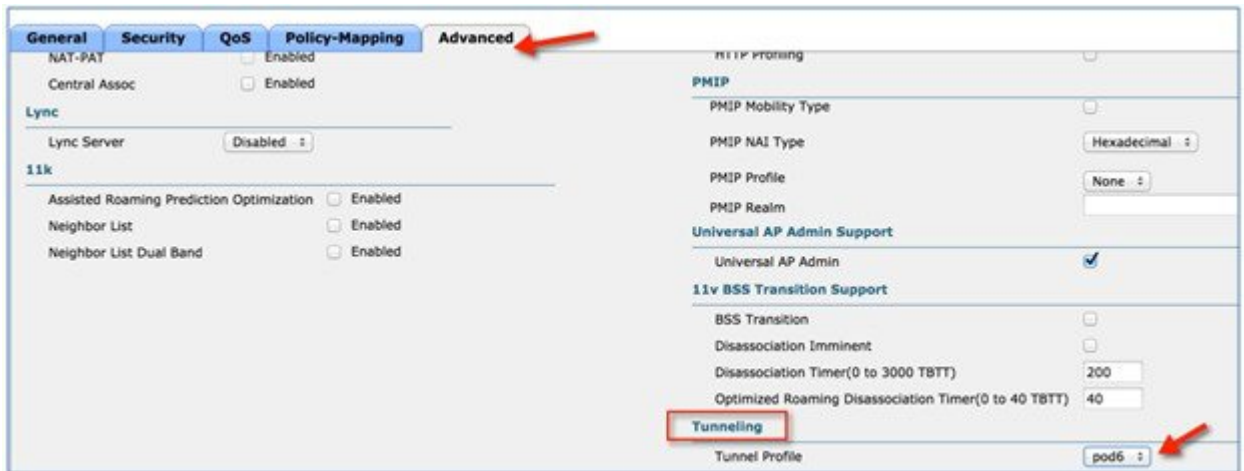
General | Security | QoS | Policy-Mapping | Advanced

NAT-PAT Enabled
Central Assoc Enabled
Lync
Lync Server Disabled
11k
Assisted Roaming Prediction Optimization Enabled
Neighbor List Enabled
Neighbor List Dual Band Enabled

HTTP Profiling
PMIP
PMIP Mobility Type
PMIP NAI Type Hexadecimal
PMIP Profile None
PMIP Realm
Universal AP Admin Support
Universal AP Admin
11v BSS Transition Support
BSS Transition
Disassociation Imminent
Disassociation Timer(0 to 3000 TBTT) 200
Optimized Roaming Disassociation Timer(0 to 40 TBTT) 40
Tunneling
Tunnel Profile pod6